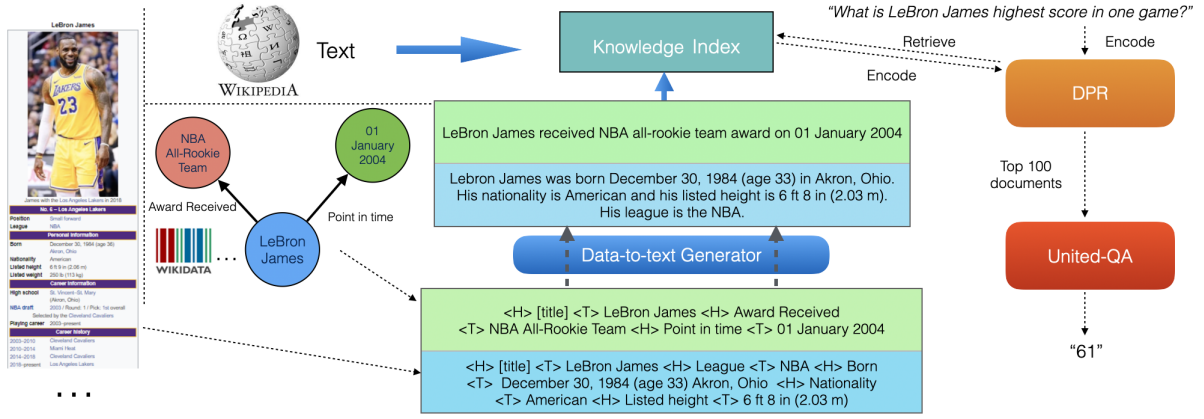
LeBron James

James with the Los Angeles Lakers in 2018

No. 6 – Los Angeles Lakers

| Position | Small forward |
|---|---|
| League | NBA |

Personal information

| Born | December 30, 1984 (age 36) Akron, Ohio |
|---|---|
| Nationality | American |
| Listed height | 6 ft 9 in (2.06 m) |
| Listed weight | 250 lb (113 kg) |

Career information

| High school | St. Vincent–St. Mary (Akron, Ohio) |
|---|---|
| NBA draft | 2003 / Round: 1 / Pick: 1st overall |

Selected by the Cleveland Cavaliers

| Playing career | 2003–present |
|---|---|

Career history

| 2003–2010 | Cleveland Cavaliers |
|---|---|
| 2010–2014 | Miami Heat |
| 2014–2018 | Cleveland Cavaliers |
| 2018–present | Los Angeles Lakers |

...

WIKIPEDIA

Text

Knowledge Index

Retrieve

Encode

"What is LeBron James highest score in one game?"

Encode

DPR

Top 100 documents

United-QA

"61"

NBA All-Rookie Team

01 January 2004

Award Received

Point in time

LeBron James

WIKIDATA

...

LeBron James received NBA all-rookie team award on 01 January 2004

Lebron James was born December 30, 1984 (age 33) in Akron, Ohio. His nationality is American and his listed height is 6 ft 8 in (2.03 m). His league is the NBA.

Data-to-text Generator

<H> [title] <T> LeBron James <H> Award Received <T> NBA All-Rookie Team <H> Point in time <T> 01 January 2004

<H> [title] <T> LeBron James <H> League <T> NBA <H> Born <T> December 30, 1984 (age 33) Akron, Ohio <H> Nationality <T> American <H> Listed height <T> 6 ft 8 in (2.03 m)